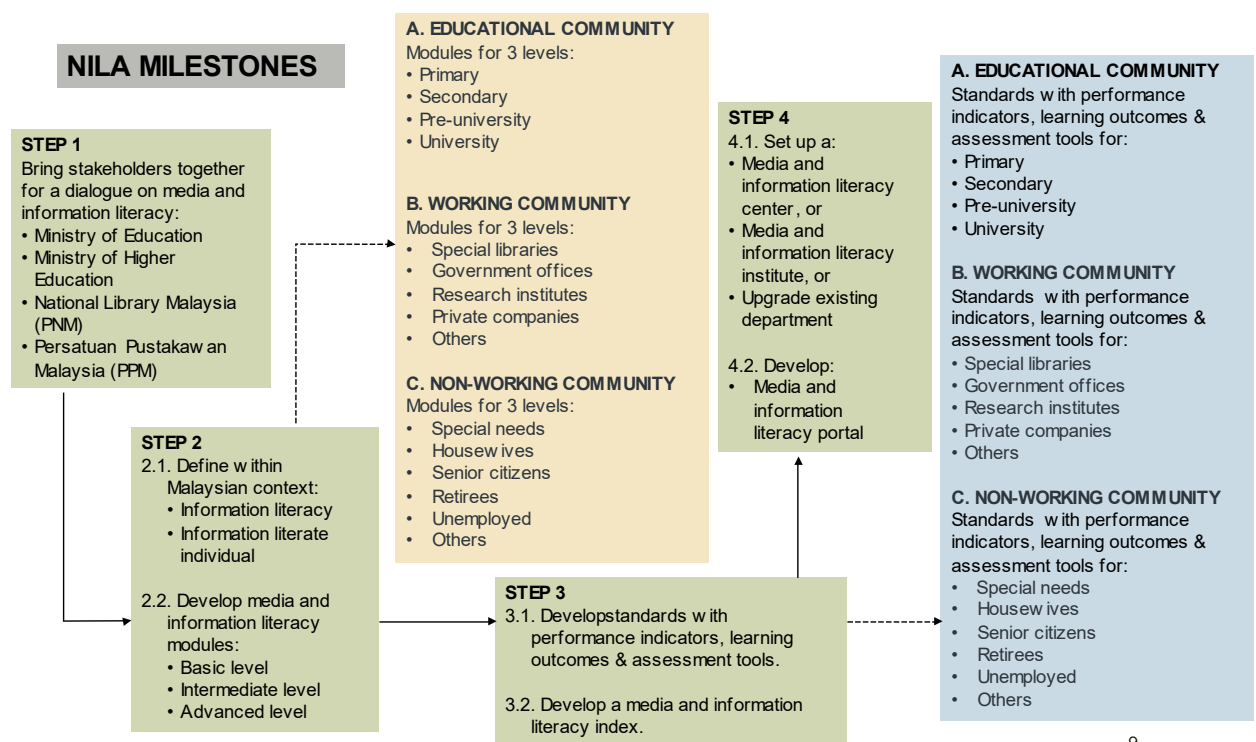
NILA MILESTONES

STEP 1
Bring stakeholders together for a dialogue on media and information literacy:
• Ministry of Education
• Ministry of Higher Education
• National Library Malaysia (PNM)
• Persatuan Pustakaw an Malaysia (PPM)

STEP 2
2.1. Define w ithin Malaysian context:
• Information literacy
• Information literate individual

2.2. Develop media and information literacy modules:
• Basic level
• Intermediate level
• Advanced level

A. EDUCATIONAL COMMUNITY
Modules for 3 levels:
• Primary
• Secondary
• Pre-university
• University

B. WORKING COMMUNITY
Modules for 3 levels:
• Special libraries
• Government offices
• Research institutes
• Private companies
• Others

C. NON-WORKING COMMUNITY
Modules for 3 levels:
• Special needs
• Housew ives
• Senior citizens
• Retirees
• Unemployed
• Others

STEP 3
3.1. Developstandards w ith performance indicators, learning outcomes & assessment tools.

3.2. Develop a media and information literacy index.

STEP 4
4.1. Set up a:
• Media and information literacy center, or
• Media and information literacy institute, or
• Upgrade existing department

4.2. Develop:
• Media and information literacy portal

A. EDUCATIONAL COMMUNITY
Standards w ith performance indicators, learning outcomes & assessment tools for:
• Primary
• Secondary
• Pre-university
• University

B. WORKING COMMUNITY
Standards w ith performance indicators, learning outcomes & assessment tools for:
• Special libraries
• Government offices
• Research institutes
• Private companies
• Others

C. NON-WORKING COMMUNITY
Standards w ith performance indicators, learning outcomes & assessment tools for:
• Special needs
• Housew ives
• Senior citizens
• Retirees
• Unemployed
• Others

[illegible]